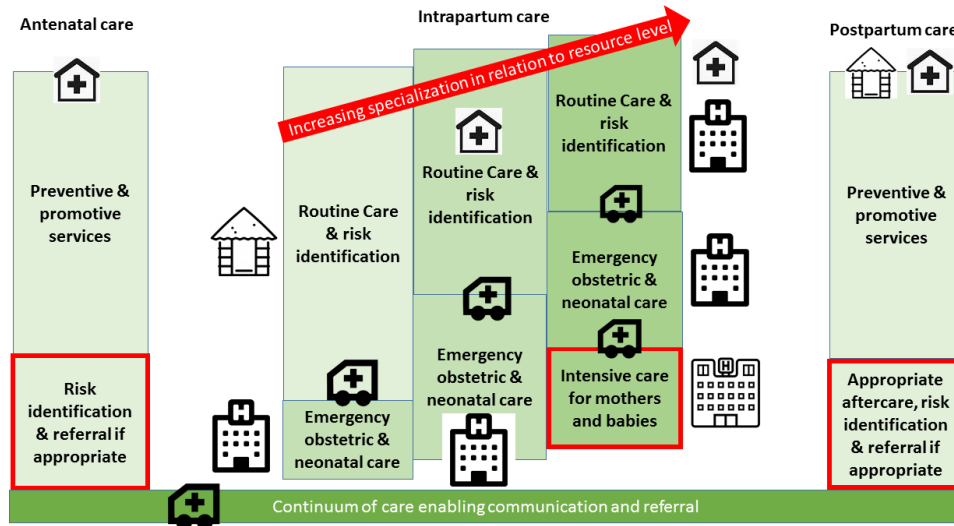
Antenatal care

Intrapartum care

Postpartum care

Increasing specialization in relation to resource level

Preventive & promotive services

Risk identification & referral if appropriate

Routine Care & risk identification

Emergency obstetric & neonatal care

Routine Care & risk identification

Emergency obstetric & neonatal care

Routine Care & risk identification

Emergency obstetric & neonatal care

Intensive care for mothers and babies

Preventive & promotive services

Appropriate aftercare, risk identification & referral if appropriate

Continuum of care enabling communication and referral